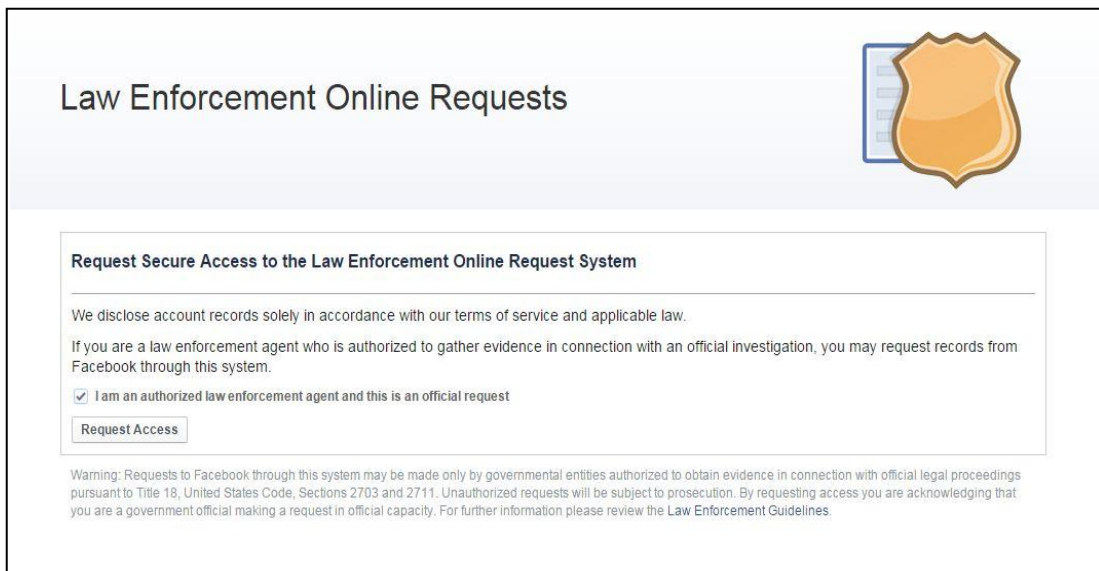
Law Enforcement Online Requests

Request Secure Access to the Law Enforcement Online Request System

We disclose account records solely in accordance with our terms of service and applicable law.

If you are a law enforcement agent who is authorized to gather evidence in connection with an official investigation, you may request records from Facebook through this system.

I am an authorized law enforcement agent and this is an official request

Request Access

Warning: Requests to Facebook through this system may be made only by governmental entities authorized to obtain evidence in connection with official legal proceedings pursuant to Title 18, United States Code, Sections 2703 and 2711. Unauthorized requests will be subject to prosecution. By requesting access you are acknowledging that you are a government official making a request in official capacity. For further information please review the Law Enforcement Guidelines.